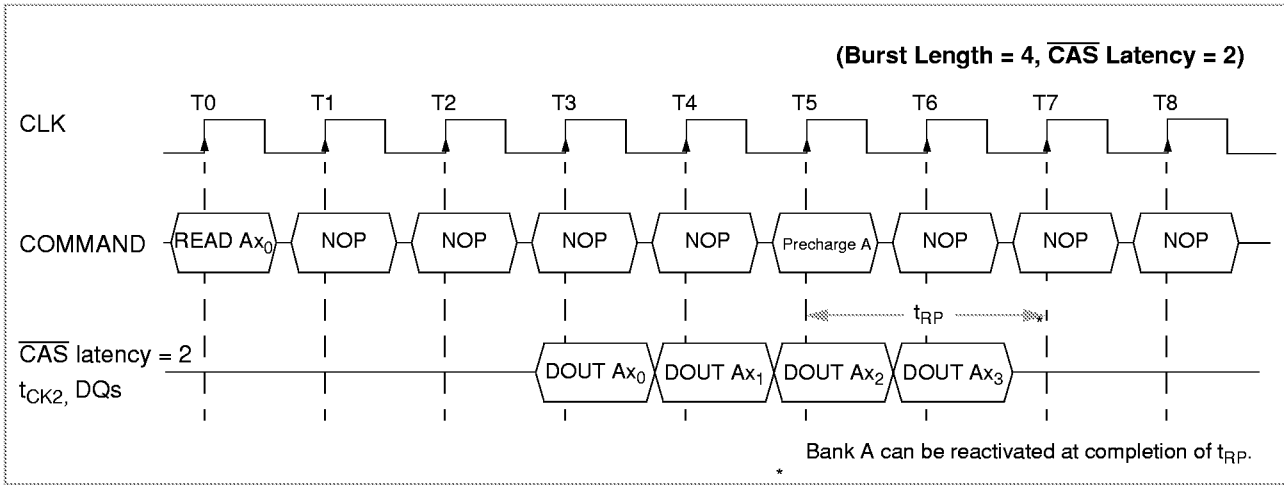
(Burst Length = 4, $\overline{\text{CAS}}$ Latency = 2)

T0 T1 T2 T3 T4 T5 T6 T7 T8

CLK

COMMAND READ $Ax_0$ NOP NOP NOP NOP Precharge A NOP NOP NOP

$t_{RP}$

$\overline{\text{CAS}}$ latency = 2
$t_{CK2}$, DQs

DOUT $Ax_0$ DOUT $Ax_1$ DOUT $Ax_2$ DOUT $Ax_3$

Bank A can be reactivated at completion of $t_{RP}$.